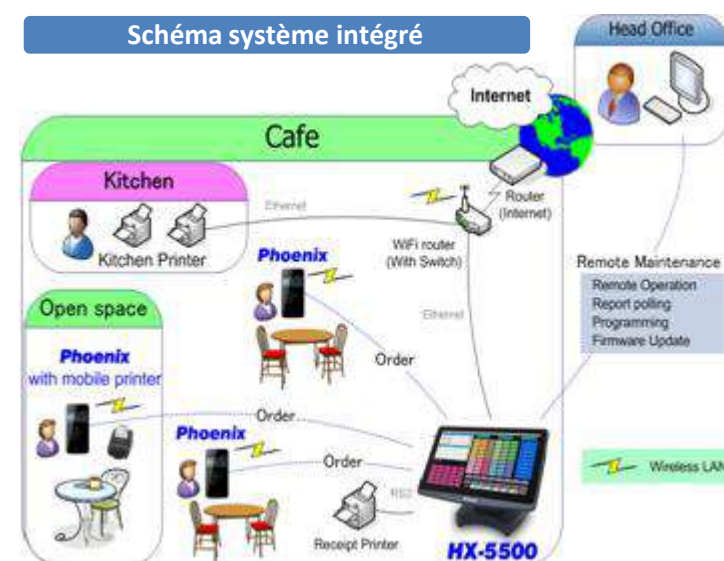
Schéma système intégré

Head Office

Internet

Cafe

Kitchen

Ethernet

Router (Internet)

Kitchen Printer

Phoenix

WiFi router (With Switch)

Remote Maintenance

Remote Operation
Report polling
Programming
Firmware Update

Ethernet

Open space

Phoenix with mobile printer

Order

Order

Phoenix

Order

Wireless LAN

RS2

Receipt Printer

HX-5500